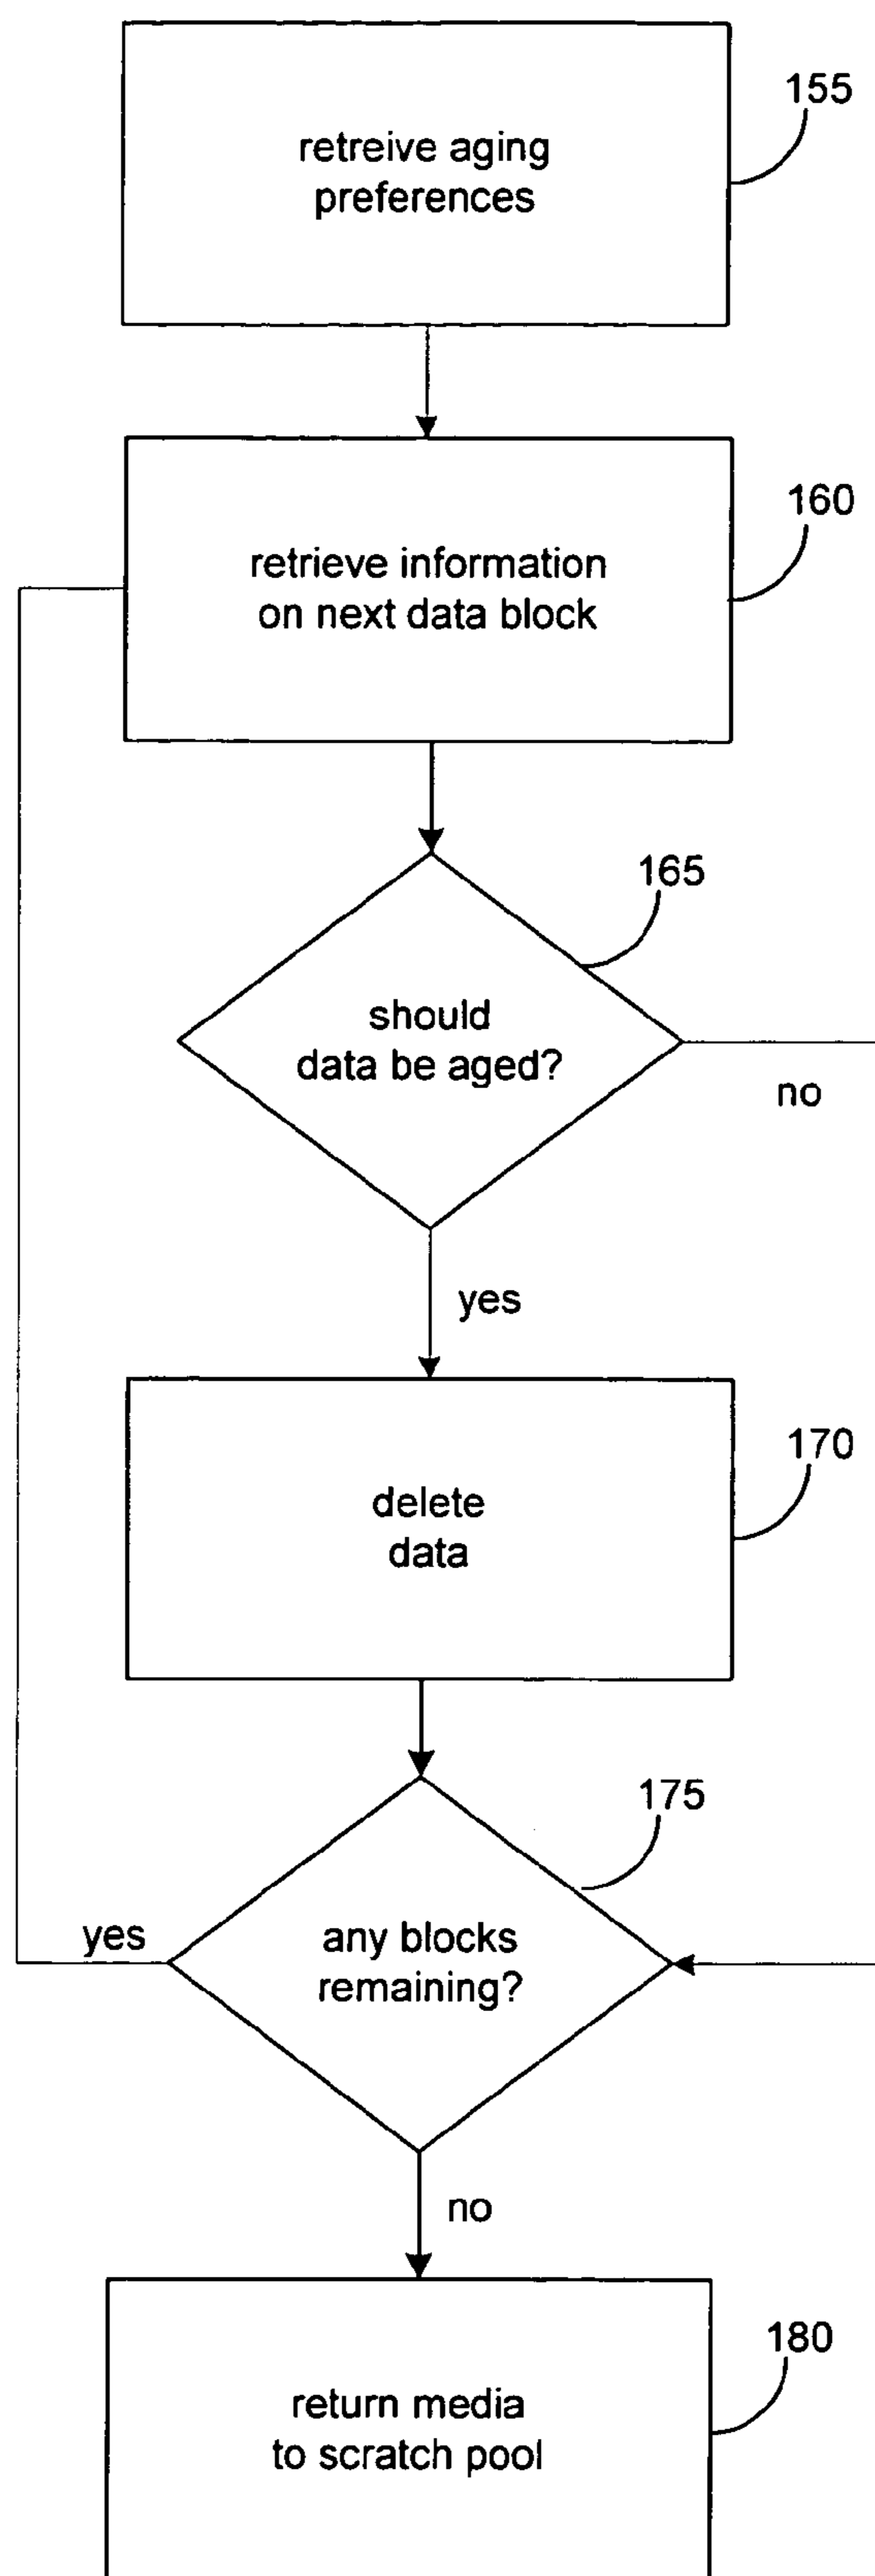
155

retreive aging preferences

160

retrieve information on next data block

165

should data be aged?

no

yes

170

delete data

175

yes

any blocks remaining?

no

180

return media to scratch pool